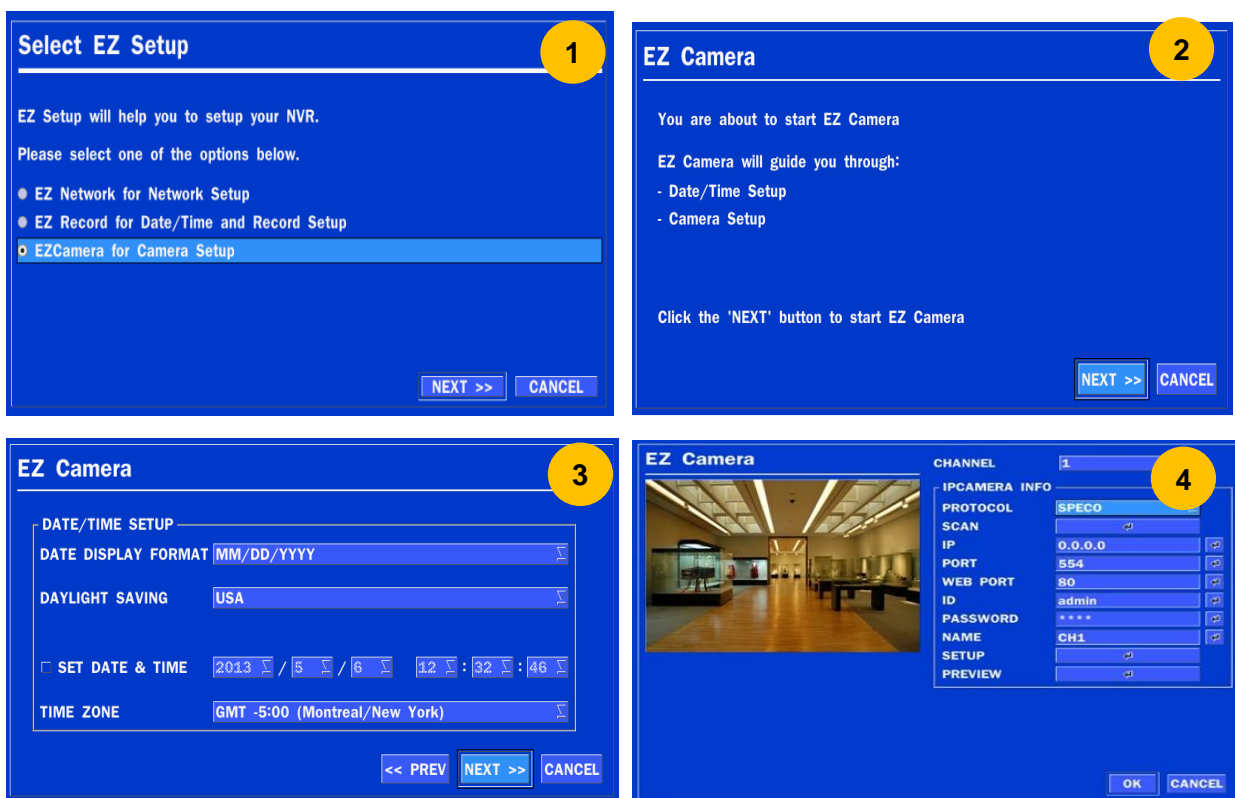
Select EZ Setup

1

EZ Setup will help you to setup your NVR.

Please select one of the options below.

EZ Network for Network Setup

EZ Record for Date/Time and Record Setup

EZCamera for Camera Setup

NEXT >> CANCEL

EZ Camera

2

You are about to start EZ Camera

EZ Camera will guide you through:

- Date/Time Setup

- Camera Setup

Click the 'NEXT' button to start EZ Camera

NEXT >> CANCEL

EZ Camera

3

DATE/TIME SETUP

| | |
|---|---|
| DATE DISPLAY FORMAT | MM/DD/YYYY |
| DAYLIGHT SAVING | USA |
| SET DATE & TIME | 2013 / 5 / 6 12 : 32 : 46 |
| TIME ZONE | GMT -5:00 (Montreal/New York) |

<< PREV NEXT >> CANCEL

EZ Camera

4

| | |
|---|---|
| CHANNEL | 1 |

IPCAMERA INFO

| | |
|---|---|
| PROTOCOL | SPECO |
| SCAN | |
| IP | 0.0.0.0 |
| PORT | 554 |
| WEB PORT | 80 |
| ID | admin |
| PASSWORD | **** |
| NAME | CH1 |
| SETUP | |
| PREVIEW | |

OK CANCEL